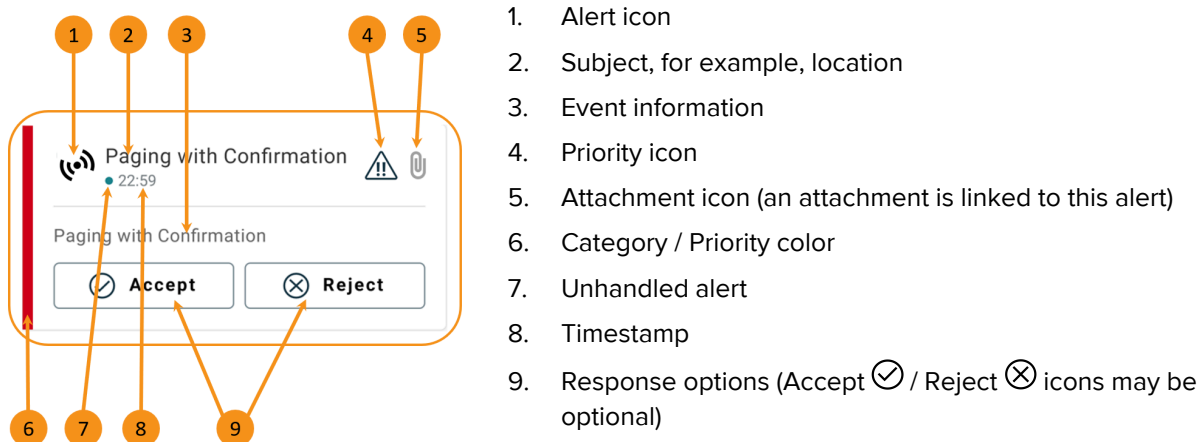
1 2 3 4 5

Paging with Confirmation

22:59

Paging with Confirmation

Accept

Reject

6 7 8 9

1. Alert icon
2. Subject, for example, location
3. Event information
4. Priority icon
5. Attachment icon (an attachment is linked to this alert)
6. Category / Priority color
7. Unhandled alert
8. Timestamp
9. Response options (Accept / Reject icons may be optional)